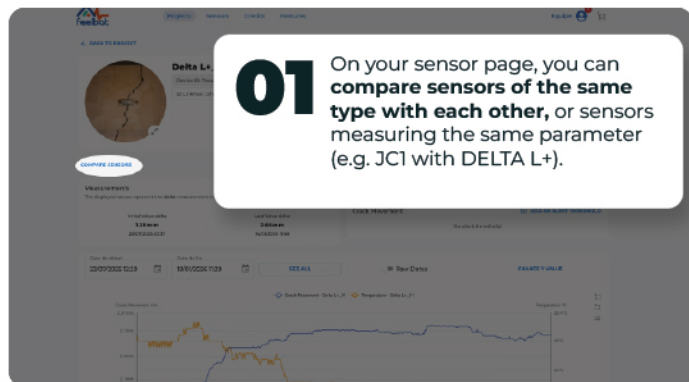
feebac

Projects Sensors Credits Resellers

BACK TO PROJECT

Delta L+

COMPARE SENSORS

Measurements

01

On your sensor page, you can **compare sensors of the same type with each other,** or sensors measuring the same parameter (e.g. JC1 with DELTA L+).

Crack Movement

SEE ALL

Raw Data

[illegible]